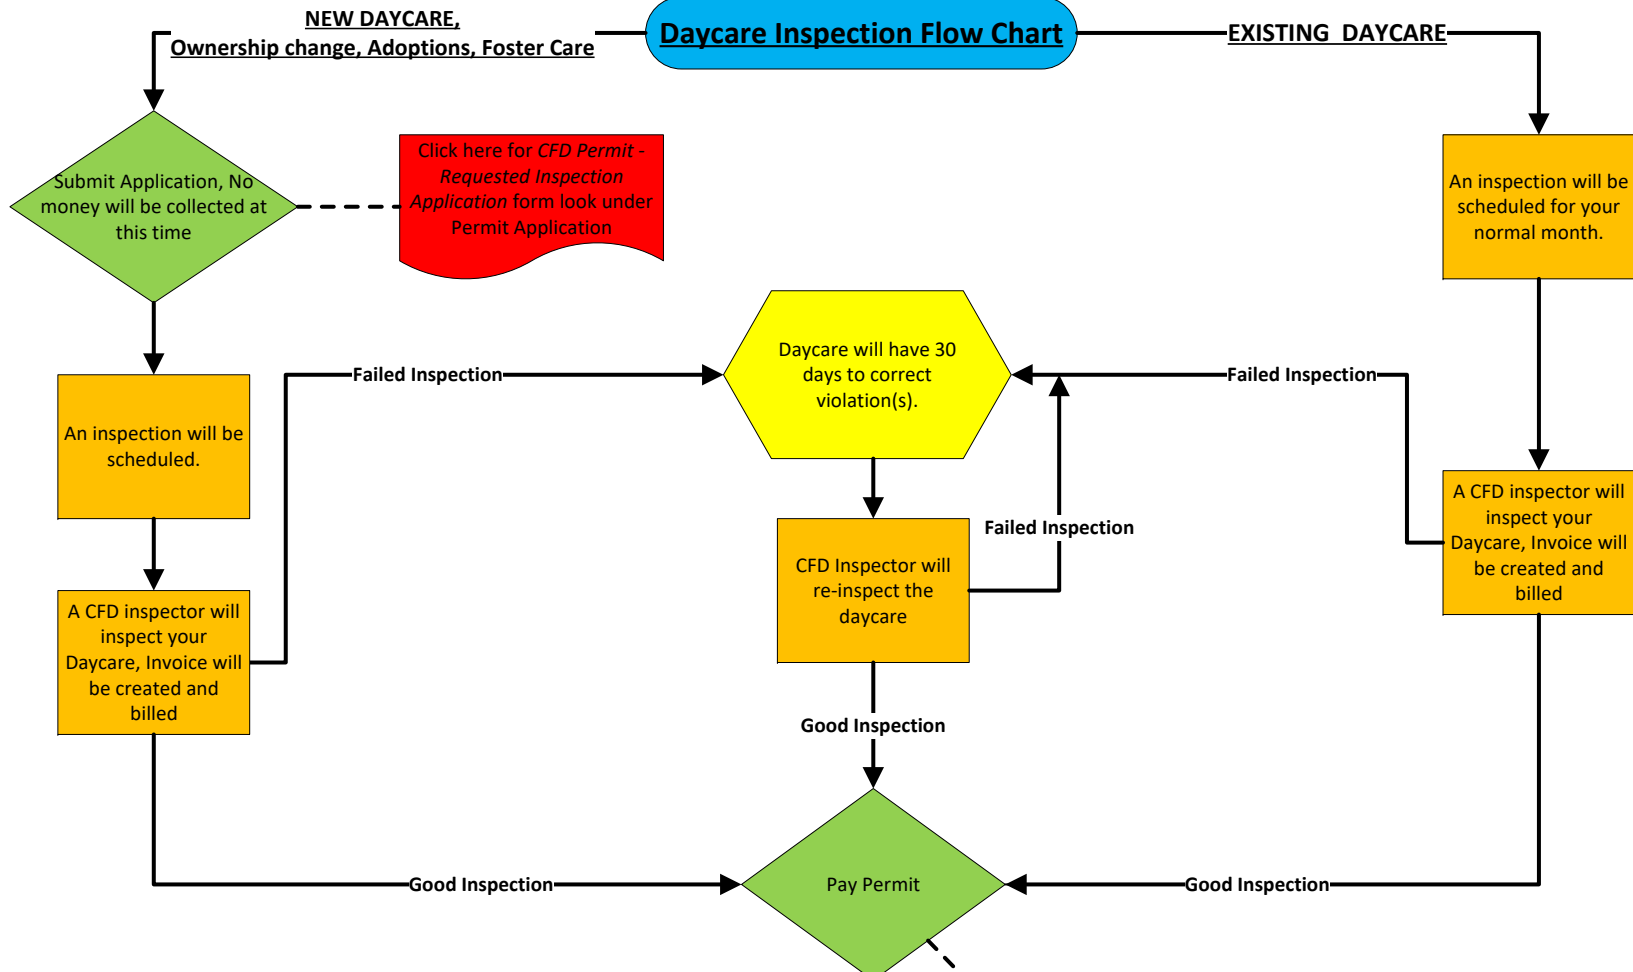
NEW DAYCARE, Ownership change, Adoptions, Foster Care

Daycare Inspection Flow Chart

EXISTING DAYCARE

Submit Application, No money will be collected at this time

Click here for *CFD Permit - Requested Inspection Application* form look under Permit Application

An inspection will be scheduled for your normal month.

An inspection will be scheduled.

Failed Inspection

Daycare will have 30 days to correct violation(s).

Failed Inspection

A CFD inspector will inspect your Daycare, Invoice will be created and billed

CFD Inspector will re-inspect the daycare

Failed Inspection

A CFD inspector will inspect your Daycare, Invoice will be created and billed

Good Inspection

Good Inspection

Pay Permit

Good Inspection